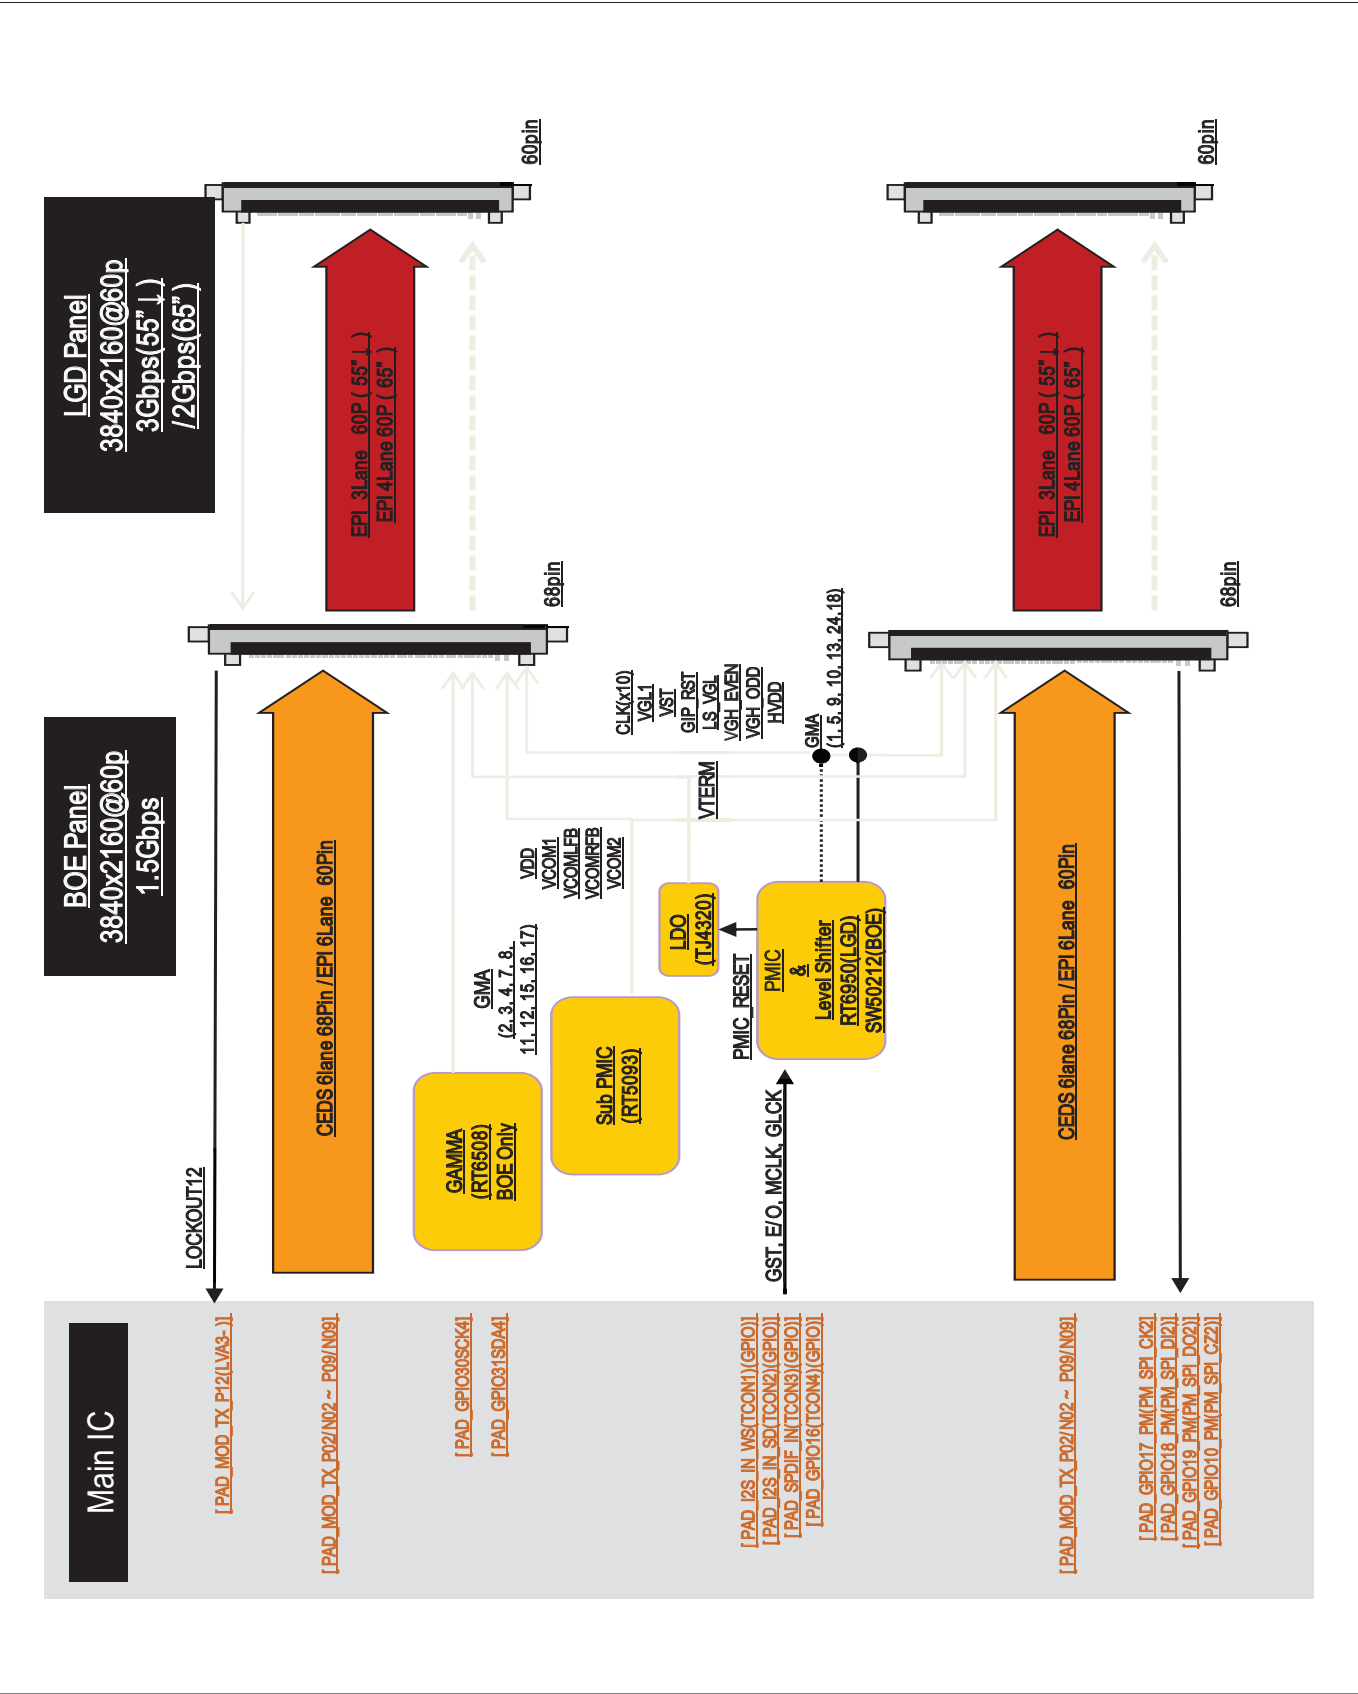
LGD Panel
3840x2160@60p
3Gbps(55" ↓)
/2Gbps(65")

60pin

60pin

EPI 3Lane 60P (55" ↓)
EPI 4Lane 60P (65")

EPI 3Lane 60P (55" ↓)
EPI 4Lane 60P (65")

68pin

68pin

BOE Panel
3840x2160@60p
1.5Gbps

CLK(x10)
VGL1
VST
GIP RST
LS_VGL
VGH_EVEN
VGH_ODD
HVDD

GMA
(1, 5, 9, 10, 13, 24,18)

VTERM

CEDS 6lane 68Pin / EPI 6Lane 60Pin

CEDS 6lane 68Pin / EPI 6Lane 60Pin

VDD
VCOM1
VCOMLFB
VCOMRFB
VCOM2

GMA
(2, 3, 4, 7, 8,
11, 12, 15, 16, 17)

LDO
(TJ4320)

PMIC
&
Level Shifter
RT6950(LGD)
SW50212(BOE)

PMIC_RESET

Sub PMIC
(RT5093)

GAMMA
(RT6508)
BOE Only

LOCKOUT12

GST, E/O, MCLK, GLCK

Main IC

[PAD_MOD_TX_P12(LVA3-)]

[PAD_MOD_TX_P02/N02 ~ P09/N09]

[PAD_GPIO30SCK4]
[PAD_GPIO31SDA4]

[PAD_I2S_IN_WS(TCON1)(GPIO)]
[PAD_I2S_IN_SD(TCON2)(GPIO)]
[PAD_SPDIF_IN(TCON3)(GPIO)]
[PAD_GPIO16(TCON4)(GPIO)]

[PAD_MOD_TX_P02/N02 ~ P09/N09]

[PAD_GPIO17_PM(PM_SPI_CK2)]
[PAD_GPIO18_PM(PM_SPI_DI2)]
[PAD_GPIO19_PM(PM_SPI_DO2)]
[PAD_GPIO10_PM(PM_SPI_CZ2)]